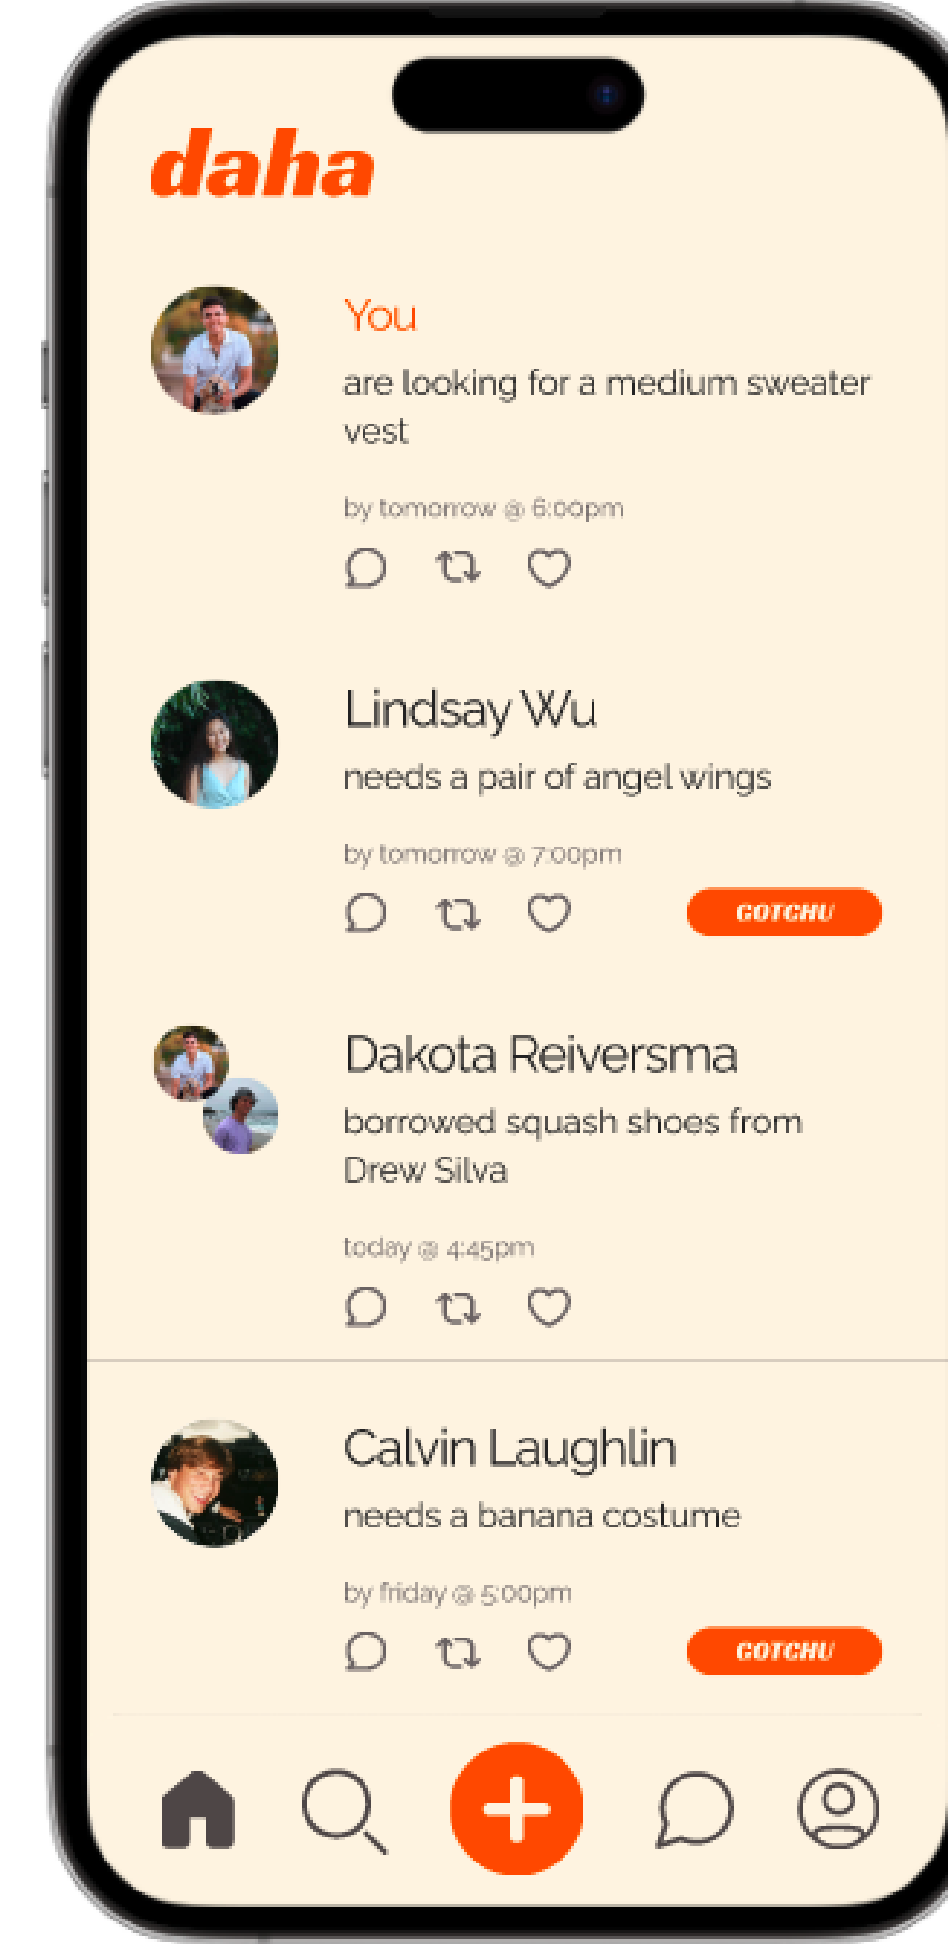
daha

You
are looking for a medium sweater vest

by tomorrow @ 6:00pm

Lindsay Wu
needs a pair of angel wings

by tomorrow @ 7:00pm

GOTCHU

Dakota Reiversma
borrowed squash shoes from Drew Silva

today @ 4:45pm

Calvin Laughlin
needs a banana costume

by friday @ 5:00pm

GOTCHU